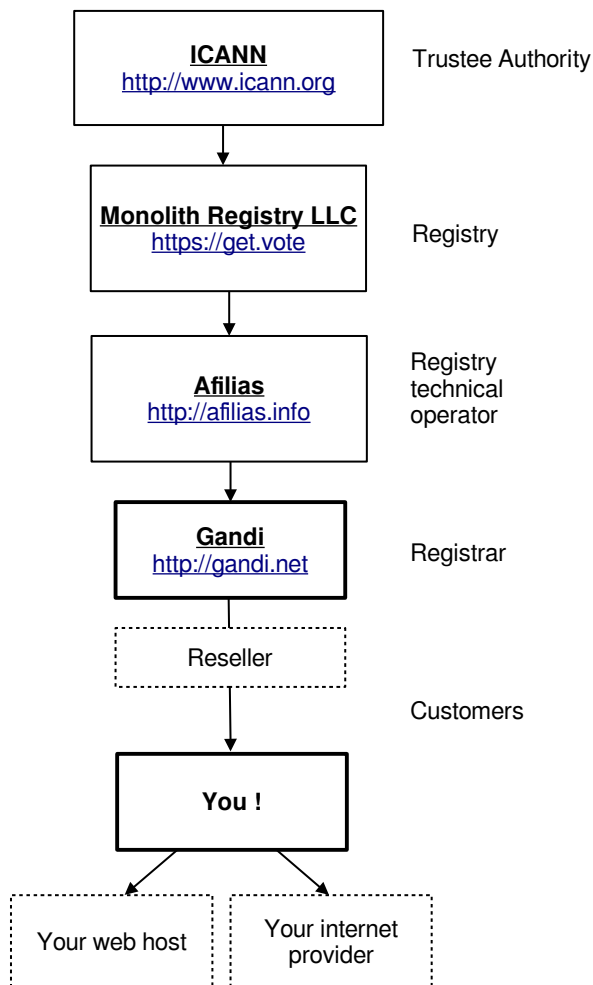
ICANN
http://www.icann.org

Trustee Authority

Monolith Registry LLC
https://get.vote

Registry

Afilias
http://afilias.info

Registry technical operator

Gandi
http://gandi.net

Registrar

Reseller

Customers

You !

Your web host

Your internet provider